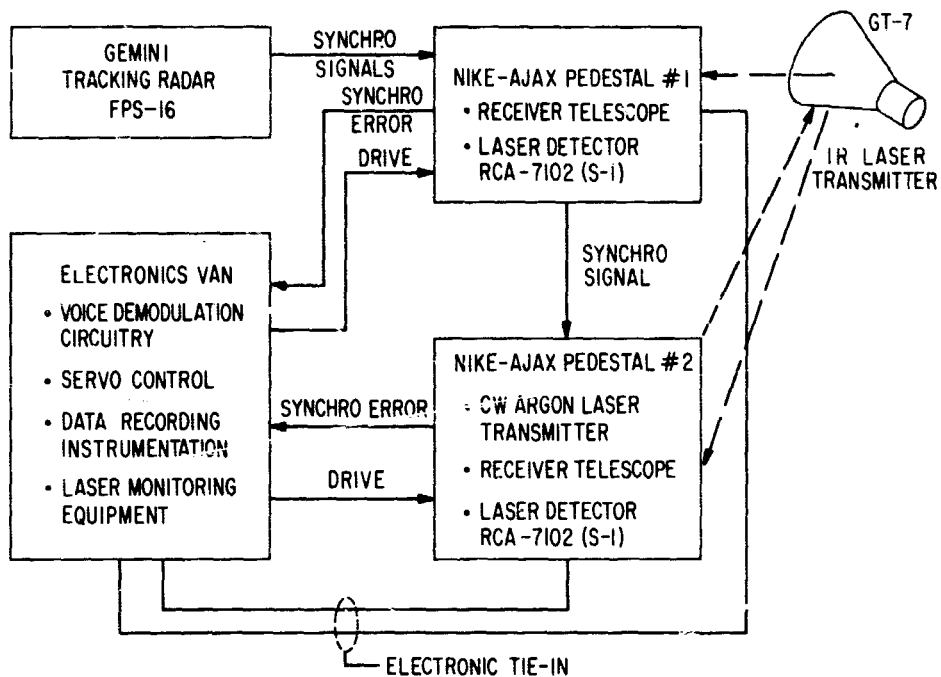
GEMINI TRACKING RADAR FPS-16

SYNCHRO SIGNALS

SYNCHRO ERROR

DRIVE

NIKE-AJAX PEDESTAL #1
• RECEIVER TELESCOPE
• LASER DETECTOR RCA-7102 (S-1)

GT-7

IR LASER TRANSMITTER

ELECTRONICS VAN
• VOICE DEMODULATION CIRCUITRY
• SERVO CONTROL
• DATA RECORDING INSTRUMENTATION
• LASER MONITORING EQUIPMENT

SYNCHRO SIGNAL

NIKE-AJAX PEDESTAL #2
• CW ARGON LASER TRANSMITTER
• RECEIVER TELESCOPE
• LASER DETECTOR RCA-7102 (S-1)

SYNCHRO ERROR

DRIVE

ELECTRONIC TIE-IN